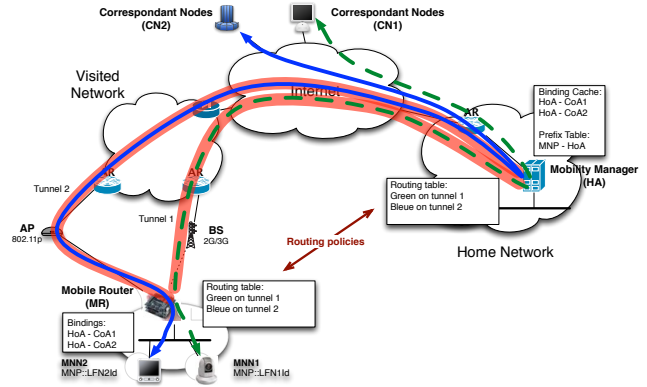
Correspondant Nodes (CN2)

Correspondant Nodes (CN1)

Visited Network

Internet

AR

Binding Cache:
HoA - CoA1
HoA - CoA2

Prefix Table:
MNP - HoA

AR

AR

AR

Tunnel 2

Mobility Manager (HA)

Routing table:
Green on tunnel 1
Bleue on tunnel 2

AP
802.11p

Tunnel 1

BS
2G/3G

Routing policies

Home Network

Mobile Router (MR)

Routing table:
Green on tunnel 1
Bleue on tunnel 2

Bindings:
HoA - CoA1
HoA - CoA2

MNN2
MNP::LFN2Id

MNN1
MNP::LFN1Id